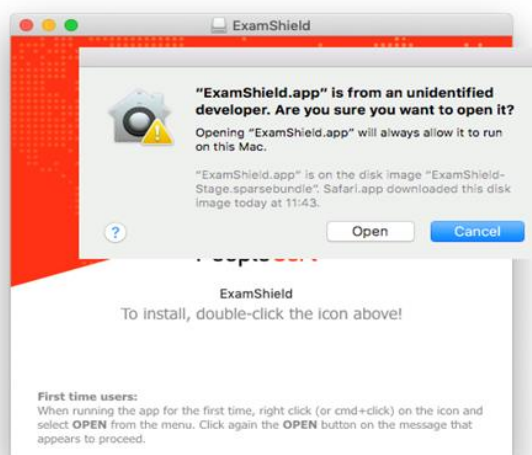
ExamShield

"ExamShield.app" is from an unidentified developer. Are you sure you want to open it?

Opening "ExamShield.app" will always allow it to run on this Mac.

"ExamShield.app" is on the disk image "ExamShield-Stage.sparsebundle". Safari.app downloaded this disk image today at 11:43.

?

Open

Cancel

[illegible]

ExamShield

To install, double-click the icon above!

First time users:
When running the app for the first time, right click (or cmd+click) on the icon and select OPEN from the menu. Click again the OPEN button on the message that appears to proceed.